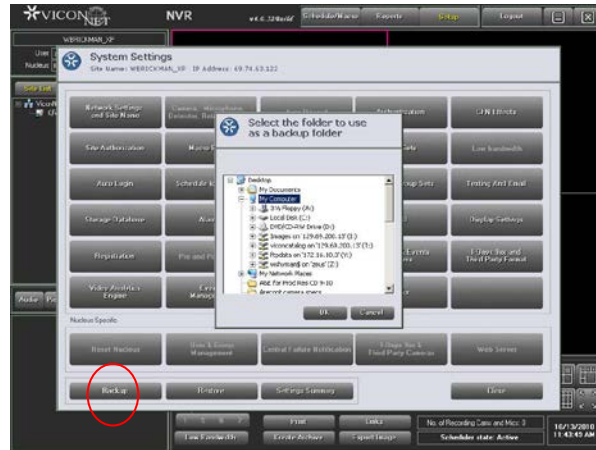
VICON NET

NVR

v4.6.32

Schedule/Alarms

Reports

Setup

Logout

WERICKMAN_XP

User

Nucleus

Site List

ViconN

System Settings

Site Name: WERICKMAN_XP IP Address: 69.74.63.122

Network Settings and Site Name

Camera, Microphone, Encoder, Rec

Authentication

DNLibrary

Site Authorization

Low bandwidth

Auto Login

Schedule

oup Sets

Testing And Email

Storage Database

Display Settings

Registration

Pin and

3 Port Sys and Third Party Format

Video Analytics Engine

Audio

Nucleus Specific

Reset Nucleus

User & Group Management

Central Failure Notification

3 Port Sys & Third Party Cameras

Web Server

Backup

Restore

Settings Summary

Close

Select the folder to use as a backup folder

Desktop

My Documents

My Computer

3½ Floppy (A:)

Local Disk (C:)

DVD/CD-RW Drive (D:)

Images on '129.69.200.13' (I:)

viconcatalog on '129.69.200.13' (S:)

Posdata on '172.16.10.3' (Y:)

wahumanj on 'zeus' (Z:)

My Network Places

Abit for Prod Rel CD 9-10

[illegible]

OK

Cancel

Print

Links

Low Bandwidth

Create Archive

Export Image

No. of Recording Cams and Mics: 0

Scheduler state: Active

16/13/2010

11:43:45 AM